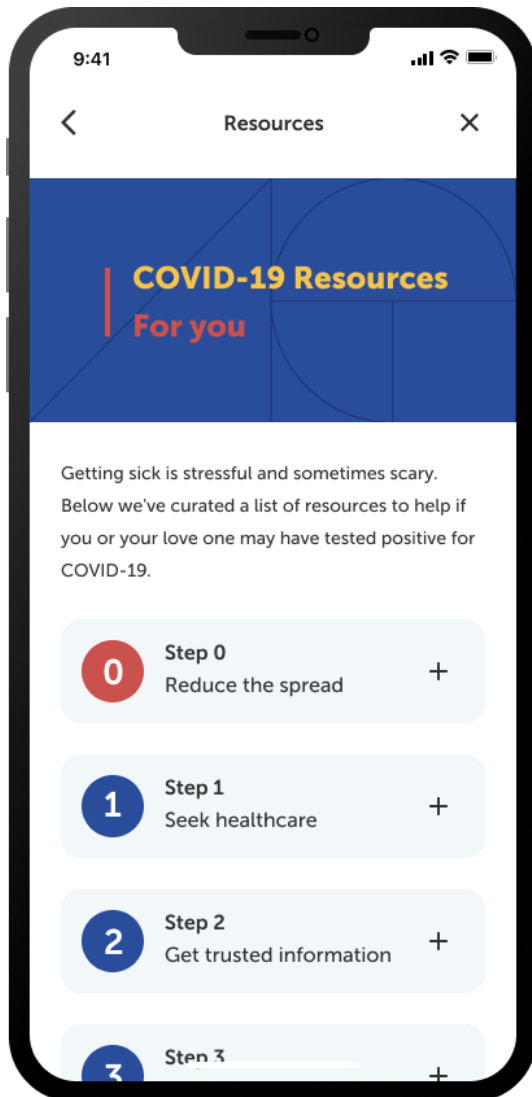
9:41

<

Resources

×

COVID-19 Resources
For you

Getting sick is stressful and sometimes scary. Below we've curated a list of resources to help if you or your love one may have tested positive for COVID-19.

0
Step 0
Reduce the spread
+

1
Step 1
Seek healthcare
+

2
Step 2
Get trusted information
+

3
Step 3
+